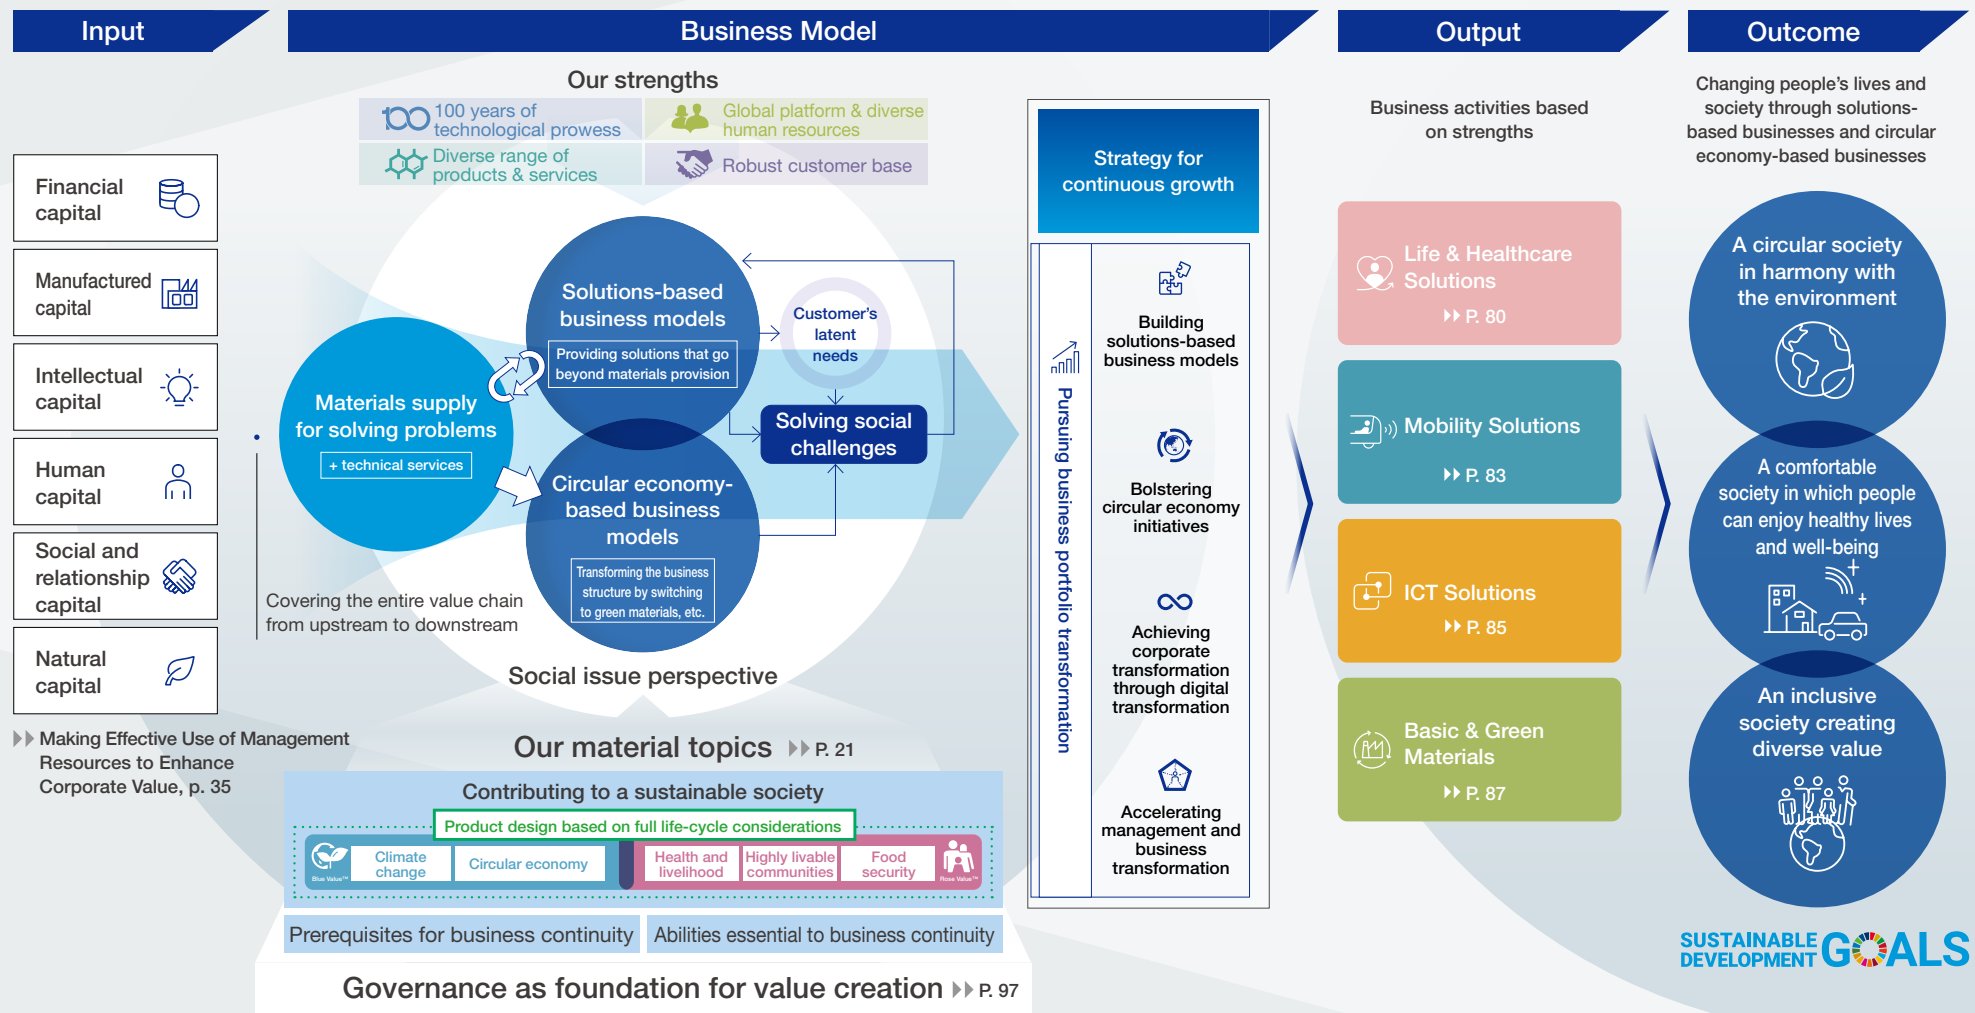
Input

Business Model

Output

Outcome

Financial capital

Manufactured capital

Intellectual capital

Human capital

Social and relationship capital

Natural capital

Making Effective Use of Management Resources to Enhance Corporate Value, p. 35

Our strengths

100 years of technological prowess

Global platform & diverse human resources

Diverse range of products & services

Robust customer base

Materials supply for solving problems

+ technical services

Solutions-based business models

Providing solutions that go beyond materials provision

Customer's latent needs

Solving social challenges

Circular economy-based business models

Transforming the business structure by switching to green materials, etc.

Covering the entire value chain from upstream to downstream

Social issue perspective

Our material topics P. 21

Contributing to a sustainable society

Product design based on full life-cycle considerations

Blue Value™

Climate change

Circular economy

Health and livelihood

Highly livable communities

Food security

Rose Value™

Prerequisites for business continuity

Abilities essential to business continuity

Governance as foundation for value creation P. 97

Strategy for continuous growth

Pursuing business portfolio transformation

Building solutions-based business models

Bolstering circular economy initiatives

Achieving corporate transformation through digital transformation

Accelerating management and business transformation

Business activities based on strengths

Life & Healthcare Solutions P. 80

Mobility Solutions P. 83

ICT Solutions P. 85

Basic & Green Materials P. 87

Changing people's lives and society through solutions-based businesses and circular economy-based businesses

A circular society in harmony with the environment

A comfortable society in which people can enjoy healthy lives and well-being

An inclusive society creating diverse value

SUSTAINABLE DEVELOPMENT GOALS